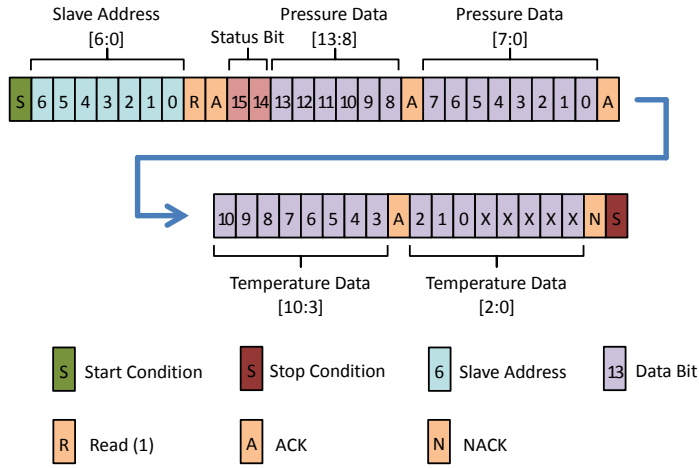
Slave Address [6:0]

Status Bit

Pressure Data [13:8]

Pressure Data [7:0]

S 6 5 4 3 2 1 0 R A 15 14 13 12 11 10 9 8 A 7 6 5 4 3 2 1 0 A

10 9 8 7 6 5 4 3 A 2 1 0 X X X X X N S

Temperature Data [10:3]

Temperature Data [2:0]

S Start Condition

S Stop Condition

6 Slave Address

13 Data Bit

R Read (1)

A ACK

N NACK